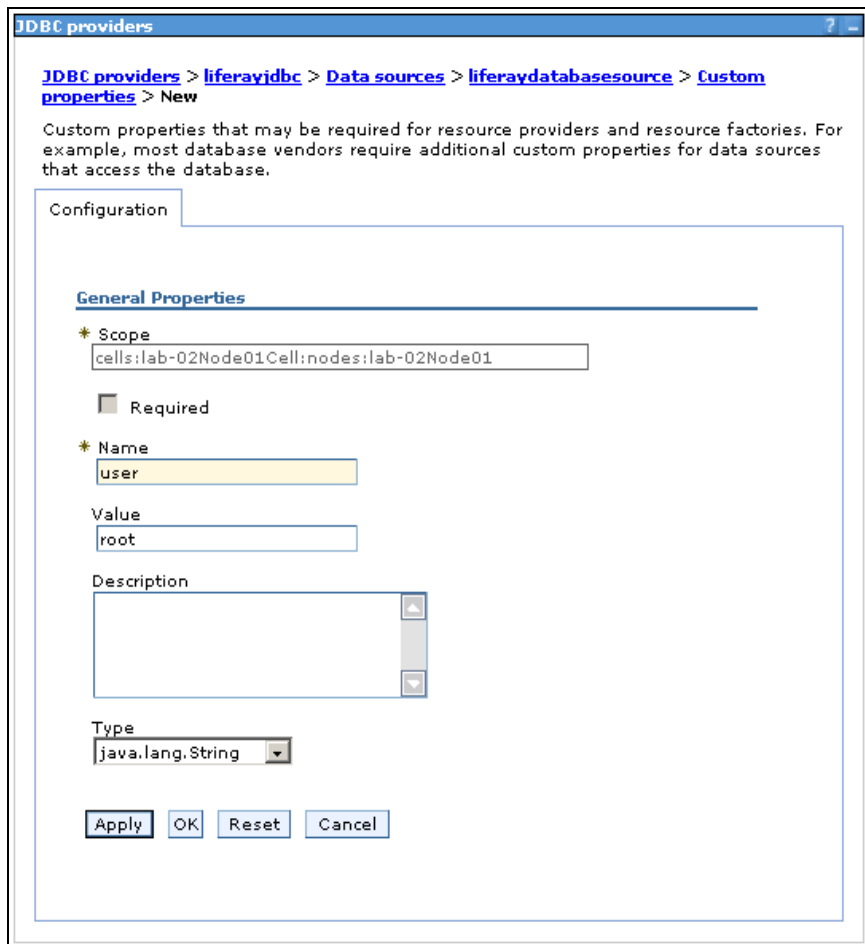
JDBC providers ? _

JDBC providers > liferayjdbc > Data sources > liferaydatabasesource > Custom properties > New

Custom properties that may be required for resource providers and resource factories. For example, most database vendors require additional custom properties for data sources that access the database.

Configuration

General Properties

* Scope
cells:lab-02Node01Cell:nodes:lab-02Node01

Required

* Name
user

Value
root

Description

Type
java.lang.String

Apply OK Reset Cancel